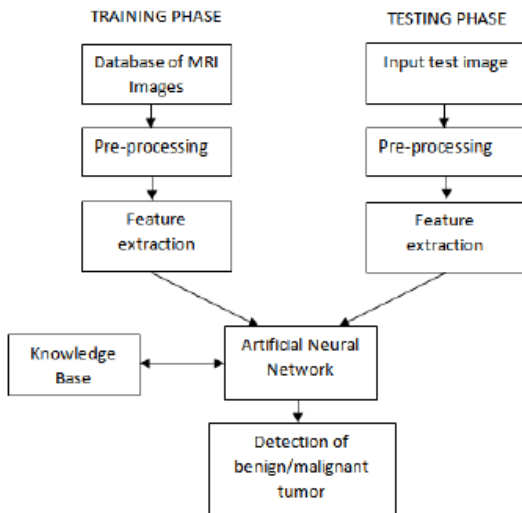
TRAINING PHASE

TESTING PHASE

Database of MRI Images

Pre-processing

Feature extraction

Input test image

Pre-processing

Feature extraction

Knowledge Base

Artificial Neural Network

Detection of benign/malignant tumor